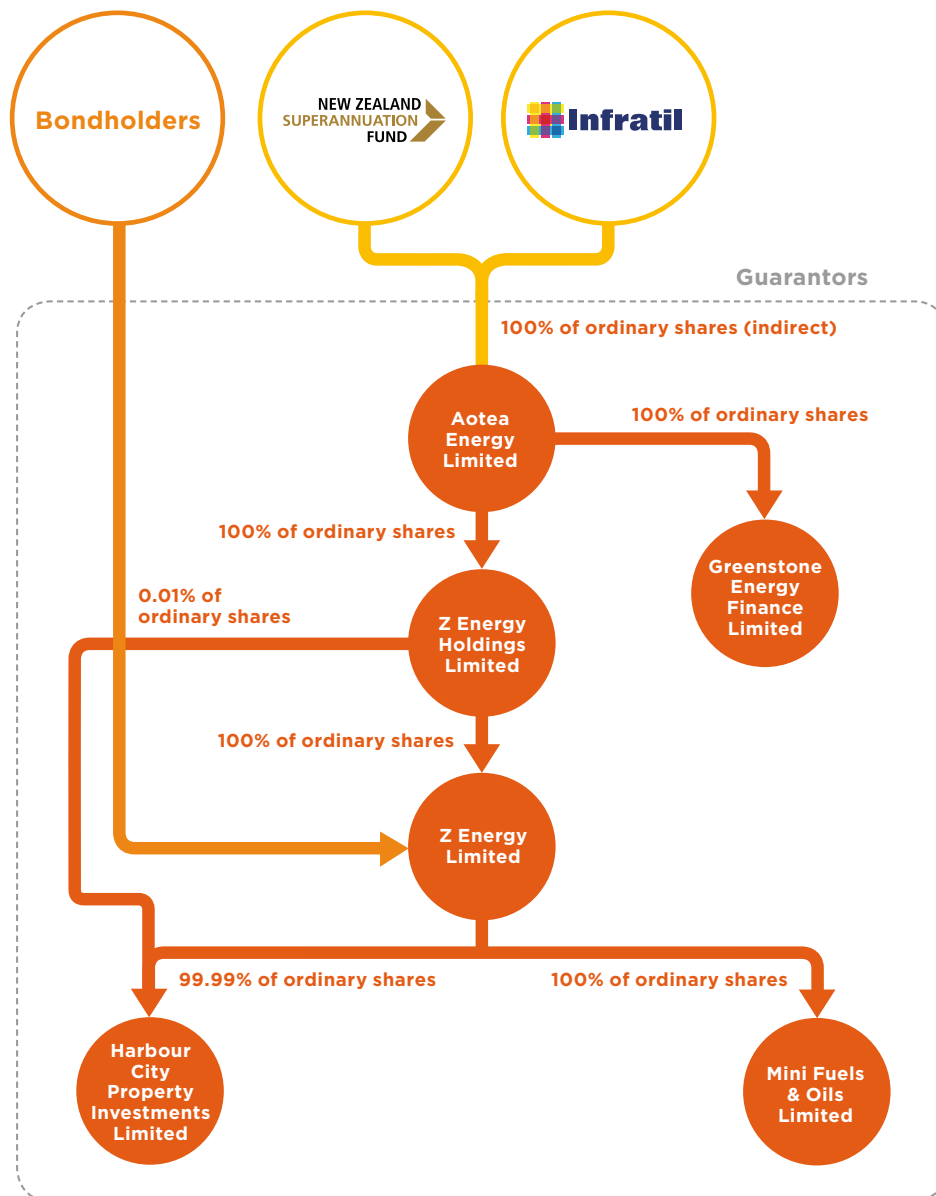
Bondholders

NEW ZEALAND SUPERANNUATION FUND

Infratil

Guarantors

100% of ordinary shares (indirect)

Aotea Energy Limited

100% of ordinary shares

Greenstone Energy Finance Limited

100% of ordinary shares

0.01% of ordinary shares

Z Energy Holdings Limited

100% of ordinary shares

Z Energy Limited

99.99% of ordinary shares

100% of ordinary shares

Harbour City Property Investments Limited

Mini Fuels & Oils Limited